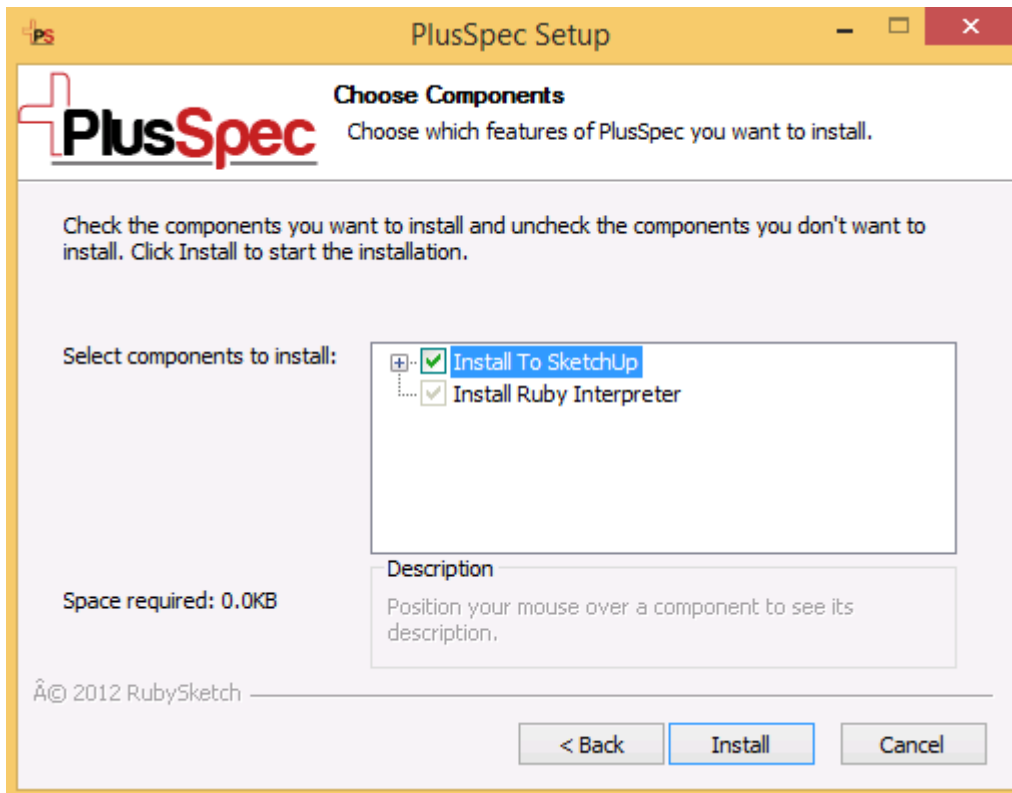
PS PlusSpec Setup

PlusSpec

Choose Components
Choose which features of PlusSpec you want to install.

Check the components you want to install and uncheck the components you don't want to install. Click Install to start the installation.

Select components to install:

Install To SketchUp
Install Ruby Interpreter

Space required: 0.0KB

Description
Position your mouse over a component to see its description.

Â© 2012 RubySketch

< Back
Install
Cancel